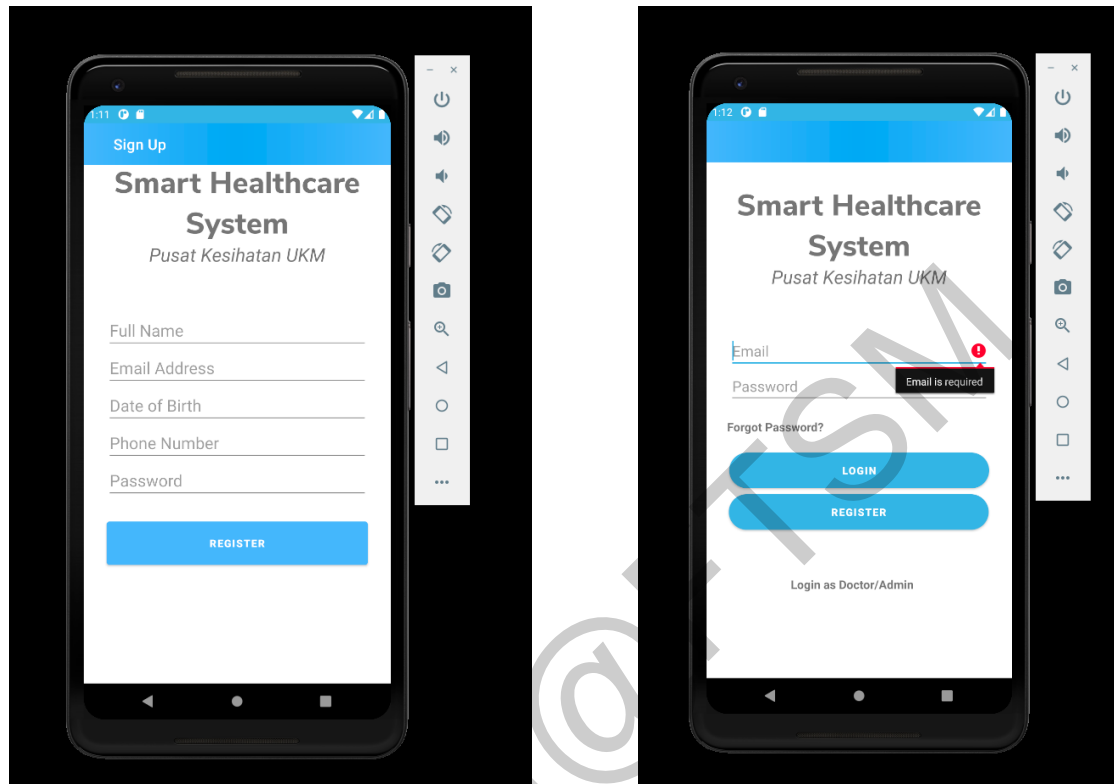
1:11

Sign Up

Smart Healthcare System

Pusat Kesihatan UKM

Full Name

Email Address

Date of Birth

Phone Number

Password

REGISTER

1:12

Smart Healthcare System

Pusat Kesihatan UKM

Email

Password

Email is required

Forgot Password?

LOGIN

REGISTER

Login as Doctor/Admin

@FTSM